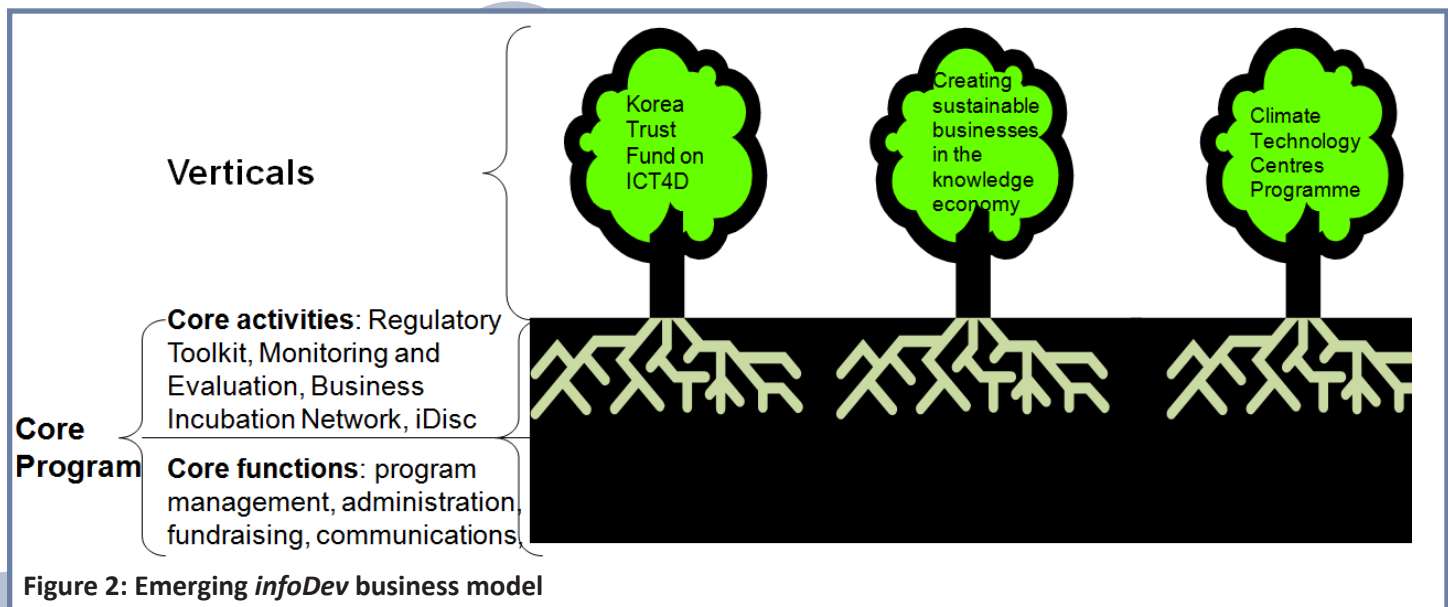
Verticals

Korea Trust Fund on ICT4D

Creating sustainable businesses in the knowledge economy

Climate Technology Centres Programme

Core Program

**Core activities**: Regulatory Toolkit, Monitoring and Evaluation, Business Incubation Network, iDisc

**Core functions**: program management, administration, fundraising, communications,

**Figure 2: Emerging *infoDev* business model**